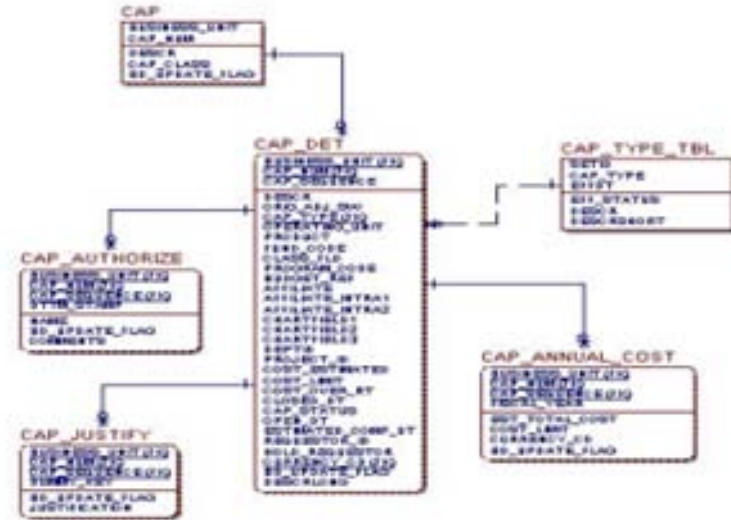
CAP
BUSINESS_UNIT
CAP_NUM
DESCR
CAP_CLASS
SE_UPDATE_FLAG

CAP_DET
BUSINESS_UNIT (FK)
CAP_NUM (FK)
CAP_SEQUENCE
DESCR
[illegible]
CAP_TYPE (FK)
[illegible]
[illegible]
FUND_CODE
CLASS_FLD
PROGRAM_CODE
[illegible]
AFFILIATE
AFFILIATE_INTRA1
AFFILIATE_INTRA2
CHARTFIELD1
CHARTFIELD2
CHARTFIELD3
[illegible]
PROJECT_ID
COST_ESTIMATED
COST_LIMIT
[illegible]
CLOSED_DT
CAP_STATUS
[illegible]
ESTIMATED_COMP_DT
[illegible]
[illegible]
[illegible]
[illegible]
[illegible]

CAP_TYPE_TBL
SETID
CAP_TYPE
EFFDT
EFF_STATUS
DESCR
DESCRSHORT

CAP_AUTHORIZE
BUSINESS_UNIT (FK)
CAP_NUM (FK)
CAP_SEQUENCE (FK)
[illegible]
NAME
SE_UPDATE_FLAG
COMMENTS

CAP_ANNUAL_COST
BUSINESS_UNIT (FK)
CAP_NUM (FK)
CAP_SEQUENCE (FK)
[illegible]
EST_TOTAL_COST
COST_LIMIT
CURRENCY_CD
SE_UPDATE_FLAG

CAP_JUSTIFY
BUSINESS_UNIT (FK)
CAP_NUM (FK)
CAP_SEQUENCE (FK)
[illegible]
SE_UPDATE_FLAG
JUSTIFICATION